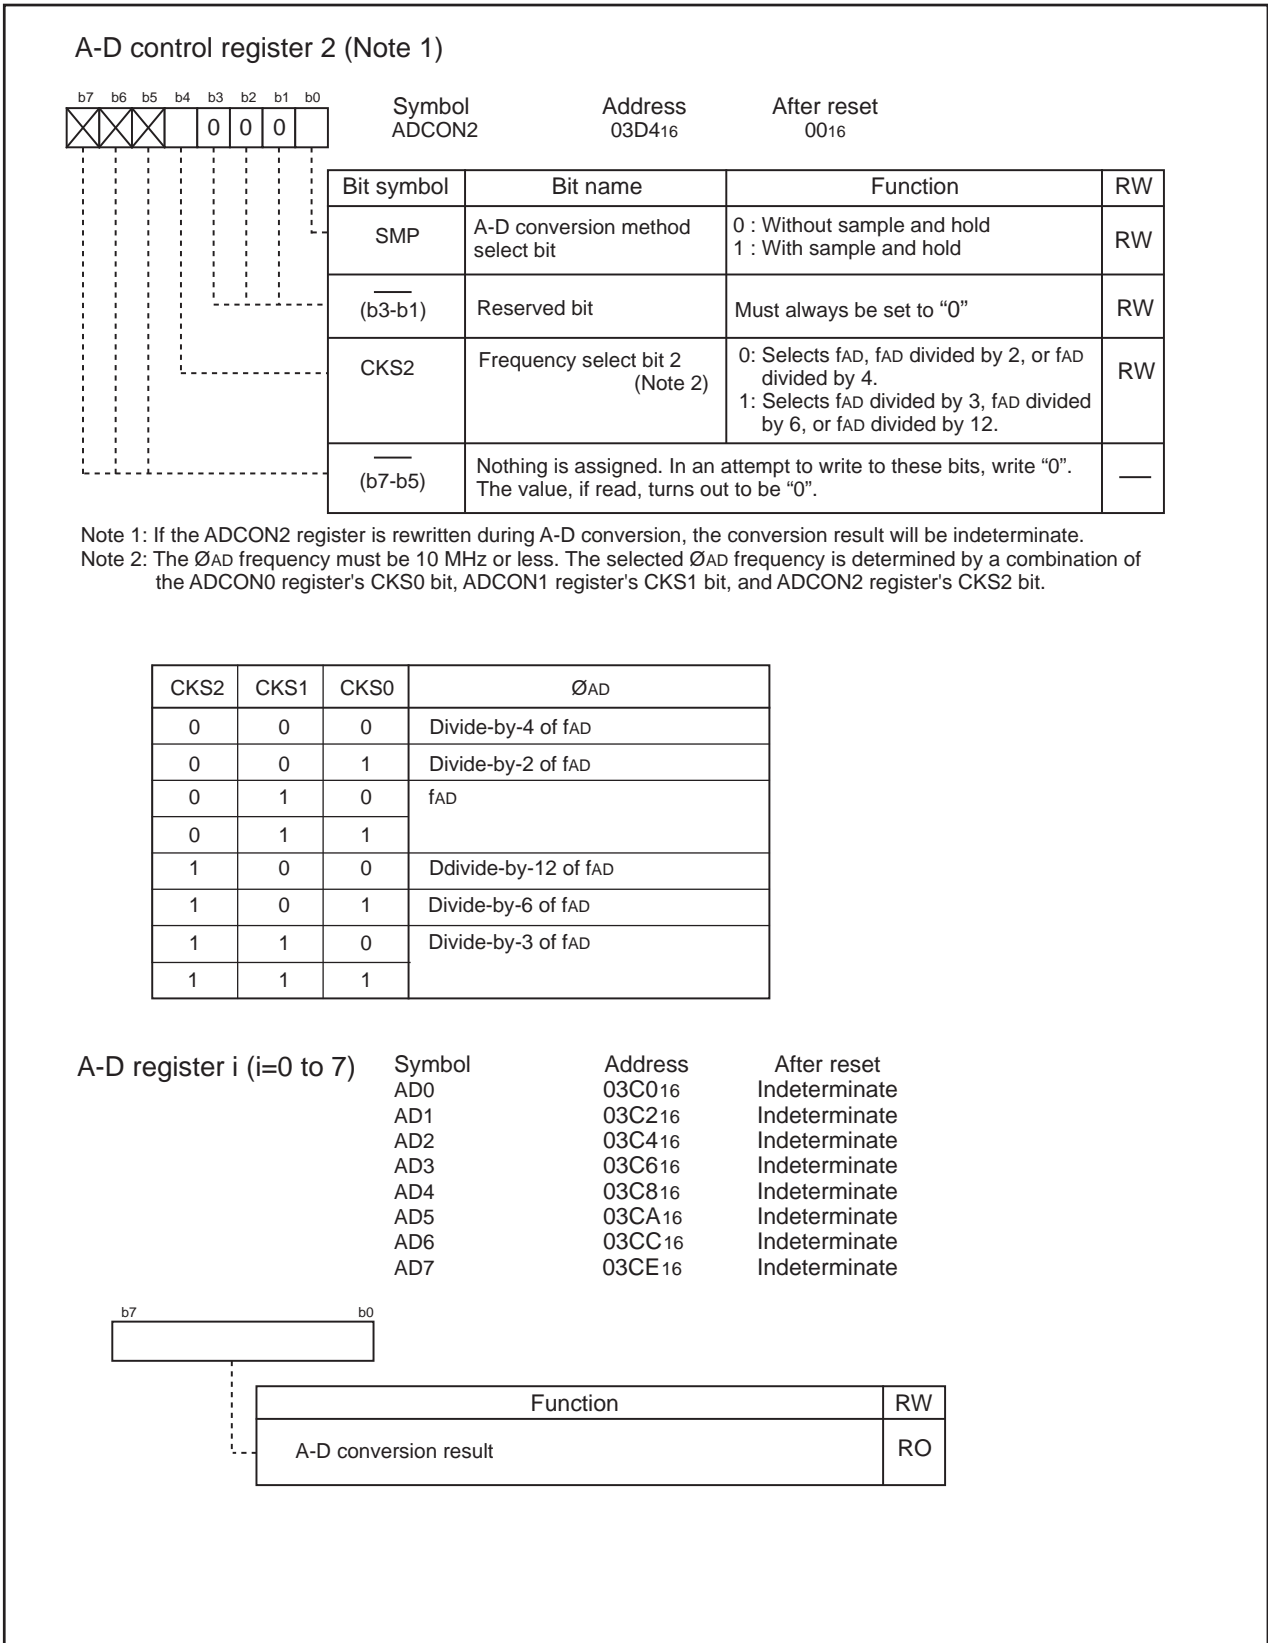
A-D control register 2 (Note 1)

b7 b6 b5 b4 b3 b2 b1 b0

0 0 0

Symbol ADCON2 Address $03D4_{16}$ After reset $00_{16}$

| Bit symbol | Bit name | Function | RW |
|---|---|---|---|
| SMP | A-D conversion method select bit | 0 : Without sample and hold<br>1 : With sample and hold | RW |
| — (b3-b1) | Reserved bit | Must always be set to “0” | RW |
| CKS2 | Frequency select bit 2 (Note 2) | 0: Selects fAD, fAD divided by 2, or fAD divided by 4.<br>1: Selects fAD divided by 3, fAD divided by 6, or fAD divided by 12. | RW |
| — (b7-b5) | Nothing is assigned. In an attempt to write to these bits, write “0”. The value, if read, turns out to be “0”. | | — |

Note 1: If the ADCON2 register is rewritten during A-D conversion, the conversion result will be indeterminate.
Note 2: The ØAD frequency must be 10 MHz or less. The selected ØAD frequency is determined by a combination of the ADCON0 register's CKS0 bit, ADCON1 register's CKS1 bit, and ADCON2 register's CKS2 bit.

| CKS2 | CKS1 | CKS0 | ØAD |
|---|---|---|---|
| 0 | 0 | 0 | Divide-by-4 of fAD |
| 0 | 0 | 1 | Divide-by-2 of fAD |
| 0 | 1 | 0 | fAD |
| 0 | 1 | 1 | |
| 1 | 0 | 0 | Ddivide-by-12 of fAD |
| 1 | 0 | 1 | Divide-by-6 of fAD |
| 1 | 1 | 0 | Divide-by-3 of fAD |
| 1 | 1 | 1 | |

A-D register i (i=0 to 7)

| Symbol | Address | After reset |
|---|---|---|
| AD0 | $03C0_{16}$ | Indeterminate |
| AD1 | $03C2_{16}$ | Indeterminate |
| AD2 | $03C4_{16}$ | Indeterminate |
| AD3 | $03C6_{16}$ | Indeterminate |
| AD4 | $03C8_{16}$ | Indeterminate |
| AD5 | $03CA_{16}$ | Indeterminate |
| AD6 | $03CC_{16}$ | Indeterminate |
| AD7 | $03CE_{16}$ | Indeterminate |

b7 b0

| Function | RW |
|---|---|
| A-D conversion result | RO |